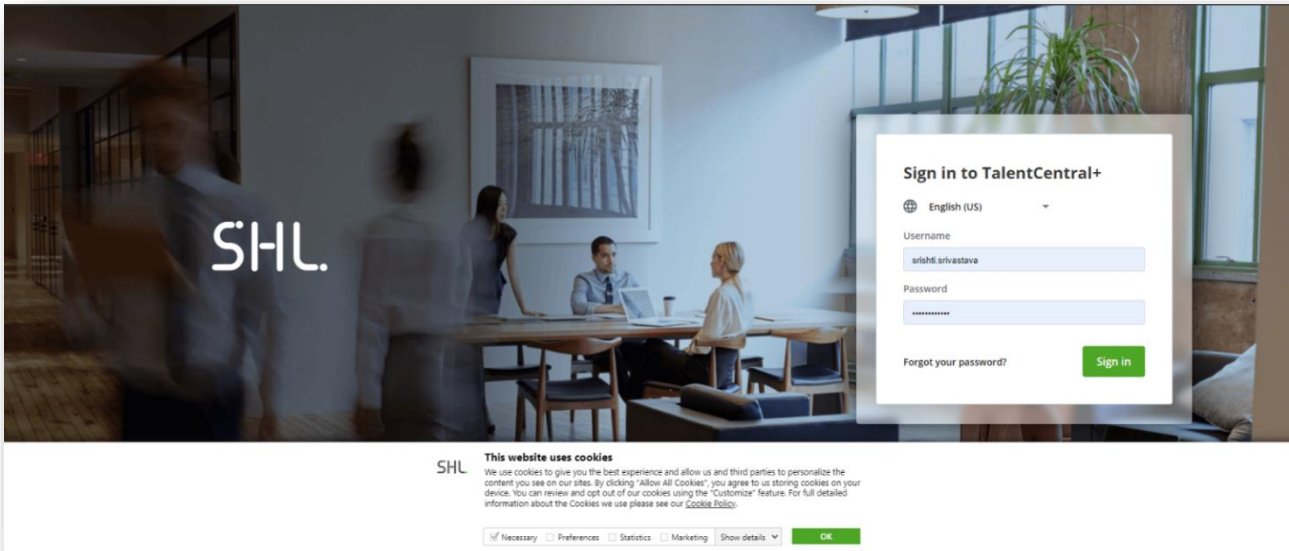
SHL.

Sign in to TalentCentral+

English (US)

Username

srishti.srivastava

Password

••••••••••••

Forgot your password?

Sign in

SHL

This website uses cookies

We use cookies to give you the best experience and allow us and third parties to personalize the content you see on our sites. By clicking "Allow All Cookies", you agree to us storing cookies on your device. You can review and opt out of our cookies using the "Customize" feature. For full detailed information about the Cookies we use please see our Cookie Policy.

Necessary Preferences Statistics Marketing Show details

OK